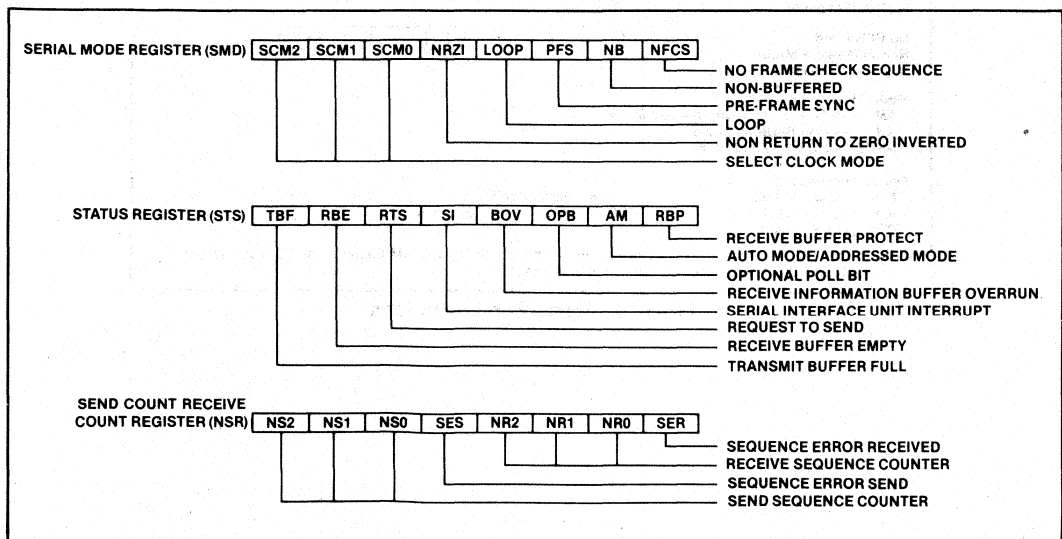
SERIAL MODE REGISTER (SMD)

| SCM2 | SCM1 | SCM0 | NRZI | LOOP | PFS | NB | NFCS |
|---|---|---|---|---|---|---|---|

NO FRAME CHECK SEQUENCE
NON-BUFFERED
PRE-FRAME SYNC
LOOP
NON RETURN TO ZERO INVERTED
SELECT CLOCK MODE

STATUS REGISTER (STS)

| TBF | RBE | RTS | SI | BOV | OPB | AM | RBP |
|---|---|---|---|---|---|---|---|

RECEIVE BUFFER PROTECT
AUTO MODE/ADDRESSED MODE
OPTIONAL POLL BIT
RECEIVE INFORMATION BUFFER OVERRUN
SERIAL INTERFACE UNIT INTERRUPT
REQUEST TO SEND
RECEIVE BUFFER EMPTY
TRANSMIT BUFFER FULL

SEND COUNT RECEIVE COUNT REGISTER (NSR)

| NS2 | NS1 | NS0 | SES | NR2 | NR1 | NR0 | SER |
|---|---|---|---|---|---|---|---|

SEQUENCE ERROR RECEIVED
RECEIVE SEQUENCE COUNTER
SEQUENCE ERROR SEND
SEND SEQUENCE COUNTER